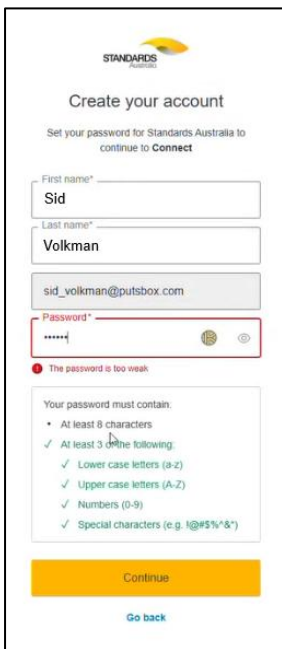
STANDARDS
Australia

Create your account

Set your password for Standards Australia to continue to Connect

First name*
Sid

Last name*
Volkman

sid_volkman@putsbox.com

Password*
••••••

The password is too weak

Your password must contain:
• At least 8 characters
✓ At least 3 of the following:
✓ Lower case letters (a-z)
✓ Upper case letters (A-Z)
✓ Numbers (0-9)
✓ Special characters (e.g. !@#$%^&*)

Continue

Go back